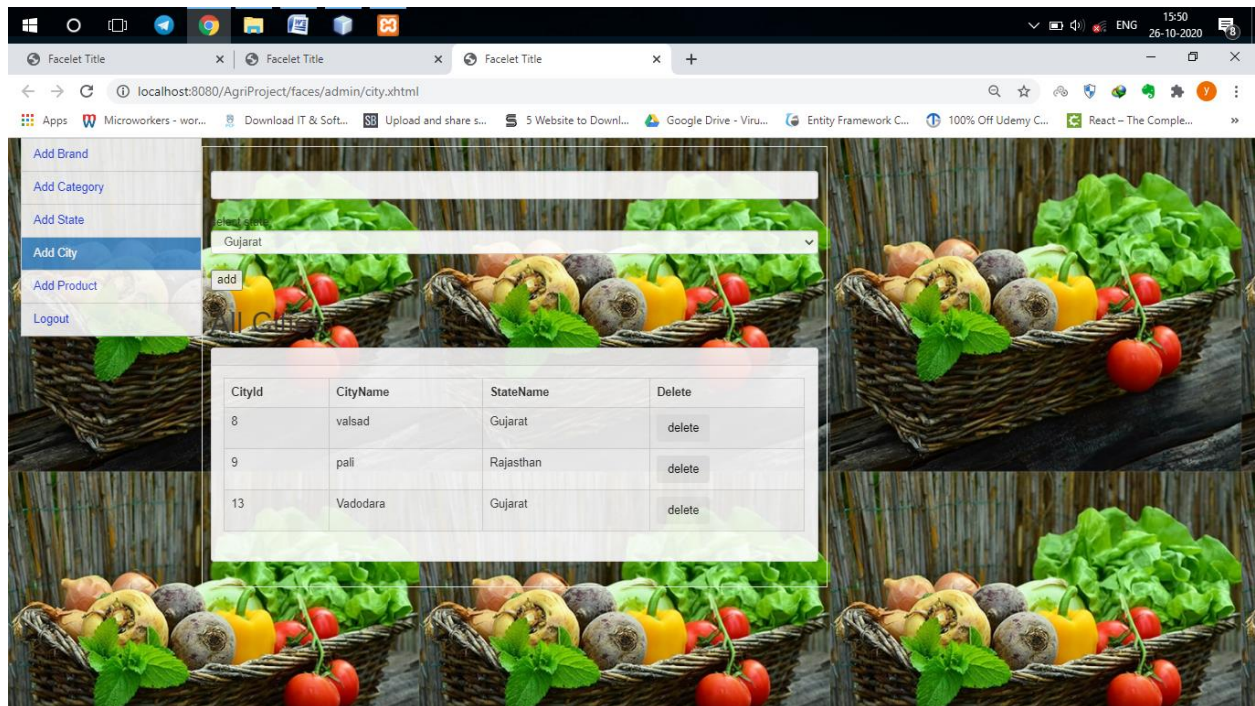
ENG 15:50 26-10-2020

Facelet Title
Facelet Title
Facelet Title

localhost:8080/AgriProject/faces/admin/city.xhtml

Apps Microworkers - wor... Download IT & Soft... Upload and share s... 5 Website to Downl... Google Drive - Viru... Entity Framework C... 100% Off Udemy C... React – The Comple...

Add Brand
Add Category
Add State
Add City
Add Product
Logout

Select state
Gujarat
add

All Cities

| CityId | CityName | StateName | Delete |
|---|---|---|---|
| 8 | valsad | Gujarat | delete |
| 9 | pali | Rajasthan | delete |
| 13 | Vadodara | Gujarat | delete |